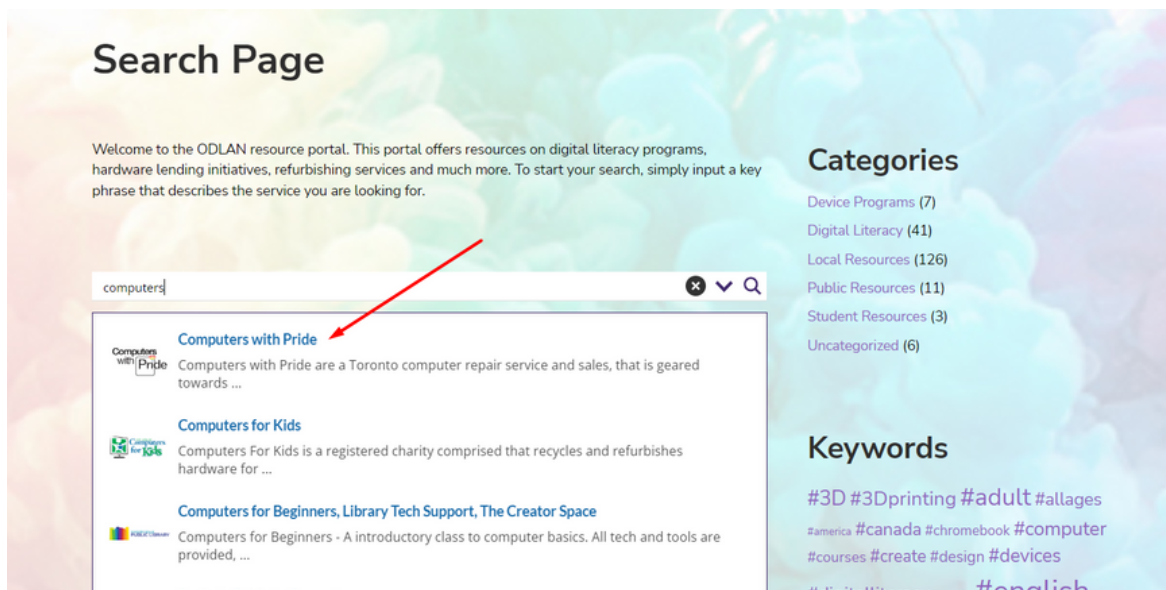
Search Page

Welcome to the ODLAN resource portal. This portal offers resources on digital literacy programs, hardware lending initiatives, refurbishing services and much more. To start your search, simply input a key phrase that describes the service you are looking for.

computers

Computers with Pride

Computers with Pride are a Toronto computer repair service and sales, that is geared towards ...

Computers for Kids

Computers For Kids is a registered charity comprised that recycles and refurbishes hardware for ...

Computers for Beginners, Library Tech Support, The Creator Space

Computers for Beginners - A introductory class to computer basics. All tech and tools are provided, ...

Categories

Device Programs (7)
Digital Literacy (41)
Local Resources (126)
Public Resources (11)
Student Resources (3)
Uncategorized (6)

Keywords

#3D #3Dprinting #adult #allages #america #canada #chromebook #computer #courses #create #design #devices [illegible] #english